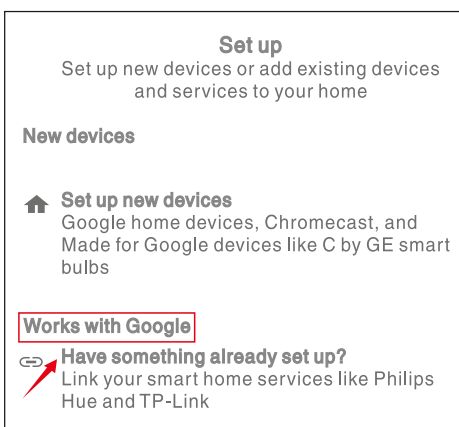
Set up
Set up new devices or add existing devices and services to your home

New devices

Set up new devices
Google home devices, Chromecast, and Made for Google devices like C by GE smart bulbs

Works with Google

Have something already set up?
Link your smart home services like Philips Hue and TP-Link